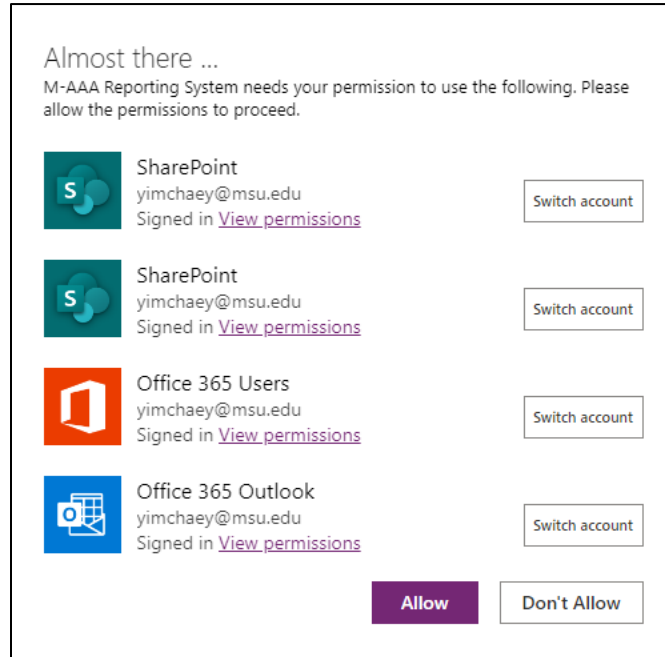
Almost there ...
M-AAA Reporting System needs your permission to use the following. Please allow the permissions to proceed.

S
SharePoint
yimchaey@msu.edu
Signed in View permissions
Switch account

S
SharePoint
yimchaey@msu.edu
Signed in View permissions
Switch account

Office 365 Users
yimchaey@msu.edu
Signed in View permissions
Switch account

O
Office 365 Outlook
yimchaey@msu.edu
Signed in View permissions
Switch account

Allow
Don't Allow